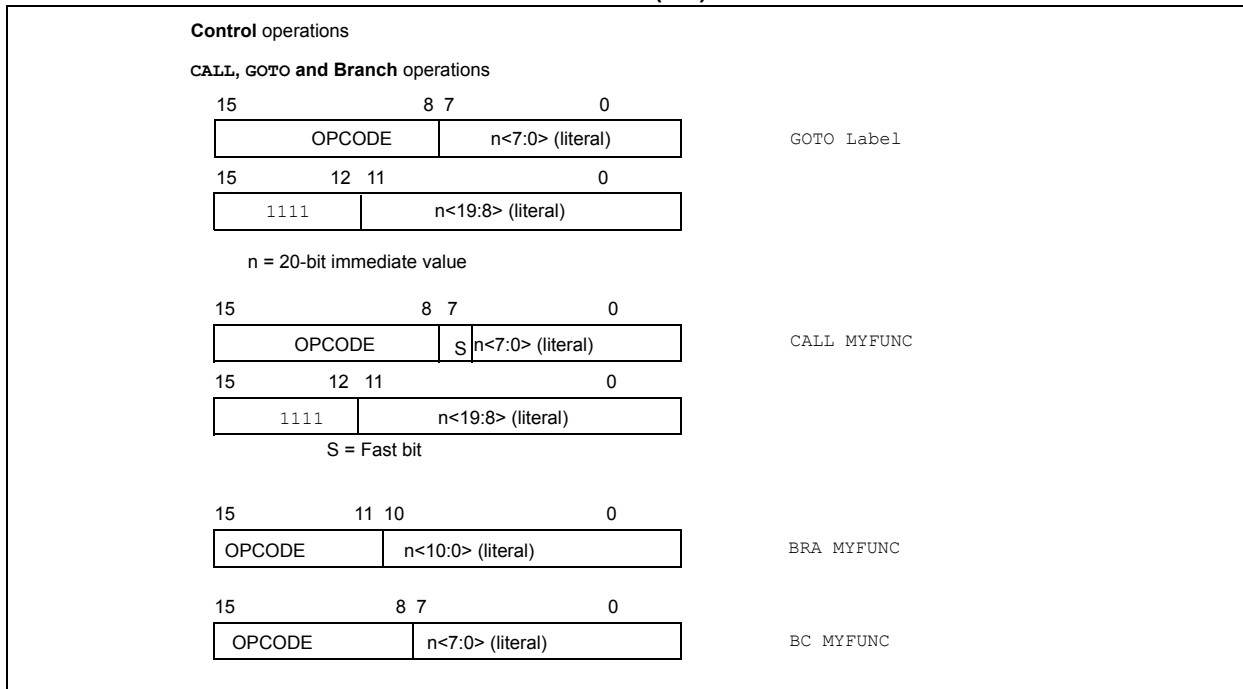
**Control** operations

**CALL, GOTO and Branch** operations

15 8 7 0

| OPCODE | n<7:0> (literal) |
|---|---|

GOTO Label

15 12 11 0

| 1111 | n<19:8> (literal) |
|---|---|

n = 20-bit immediate value

15 8 7 0

| OPCODE | S | n<7:0> (literal) |
|---|---|---|

CALL MYFUNC

15 12 11 0

| 1111 | n<19:8> (literal) |
|---|---|

S = Fast bit

15 11 10 0

| OPCODE | n<10:0> (literal) |
|---|---|

BRA MYFUNC

15 8 7 0

| OPCODE | n<7:0> (literal) |
|---|---|

BC MYFUNC